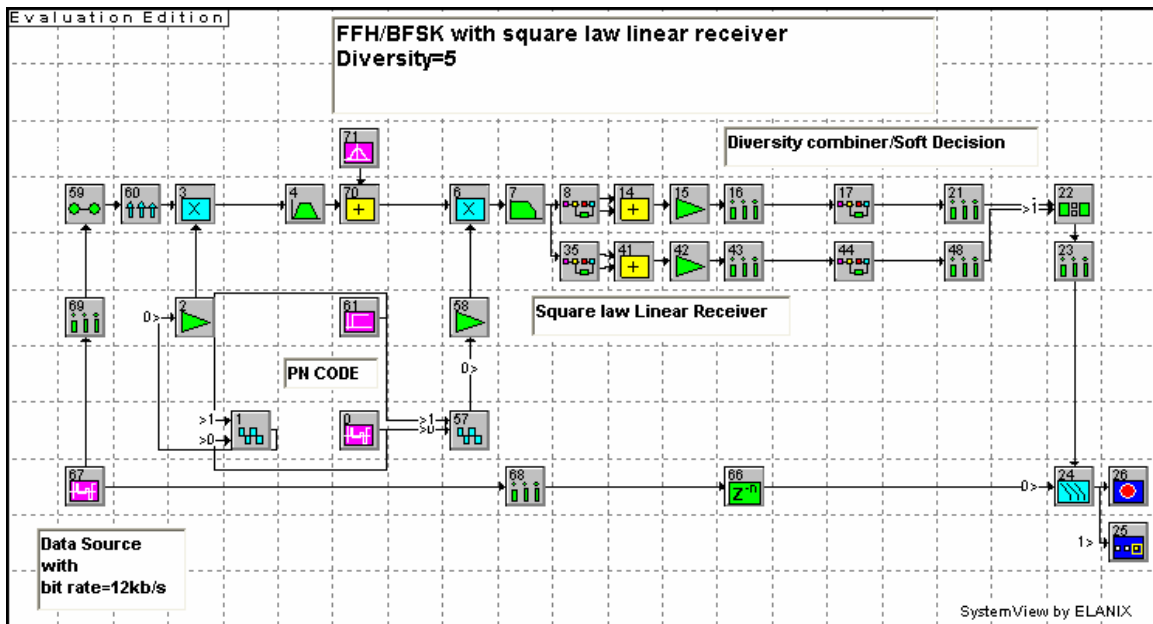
Evaluation Edition

FFH/BFSK with square law linear receiver
Diversity=5

71

Diversity combiner/Soft Decision

59 60 3 4 70 6 7 8 14 15 16 17 21 22

35 41 42 43 44 48 23

69 0> 2 61 58 Square law Linear Receiver

PN CODE

0>

>1 >0 1 0 >1 >0 57

67 68 66 $z^{-n}$ 0> 24 26

25

1>

Data Source
with
bit rate=12kb/s

SystemView by ELANIX